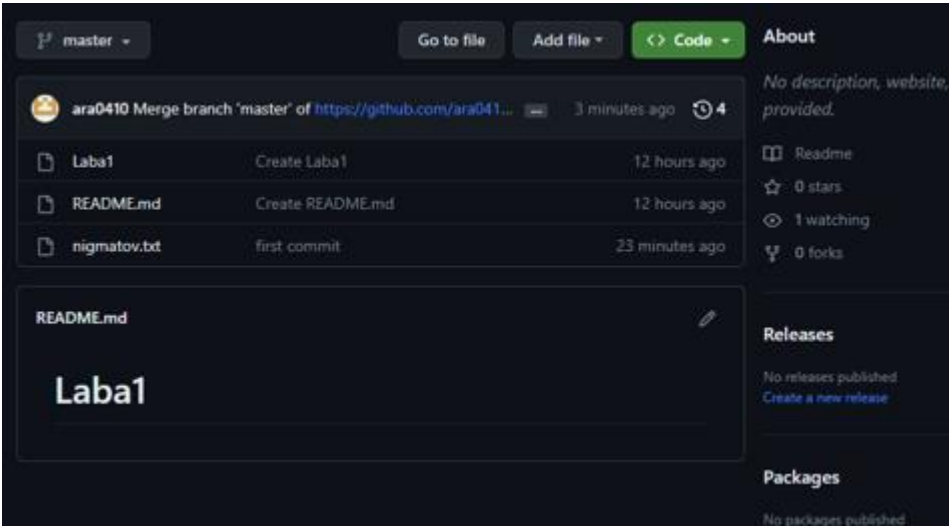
master

Go to file

Add file

<> Code

About

No description, website, provided.

ara0410 Merge branch 'master' of https://github.com/ara041... ... 3 minutes ago 4

Laba1 Create Laba1 12 hours ago

README.md Create README.md 12 hours ago

nigmatov.txt first commit 23 minutes ago

Readme

0 stars

1 watching

0 forks

README.md

Laba1

Releases

No releases published

Create a new release

Packages

No packages published